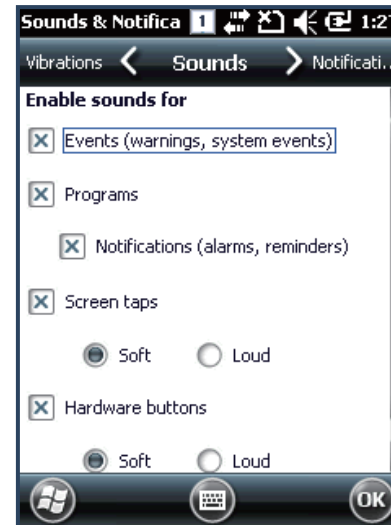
Sounds & Notifica 1 1:27

Vibrations Sounds Notificati...

Enable sounds for

Events (warnings, system events)

Programs

Notifications (alarms, reminders)

Screen taps

Soft Loud

Hardware buttons

Soft Loud

OK